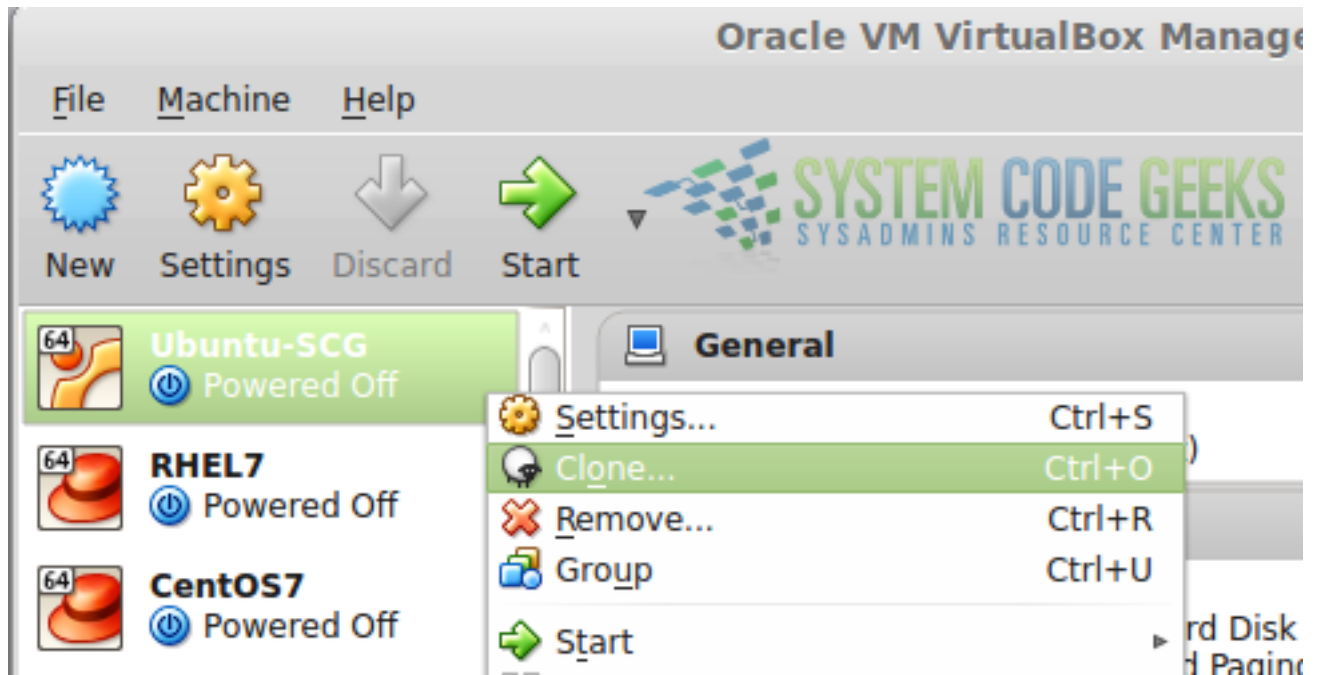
Oracle VM VirtualBox Manage

File Machine Help

New Settings Discard Start

SYSTEM CODE GEEKS
SYSADMINS RESOURCE CENTER

64 Ubuntu-SCG
Powered Off

64 RHEL7
Powered Off

64 CentOS7
Powered Off

General

Settings... Ctrl+S
Clone... Ctrl+O
Remove... Ctrl+R
Group Ctrl+U
Start

)

rd Disk
d Pagin